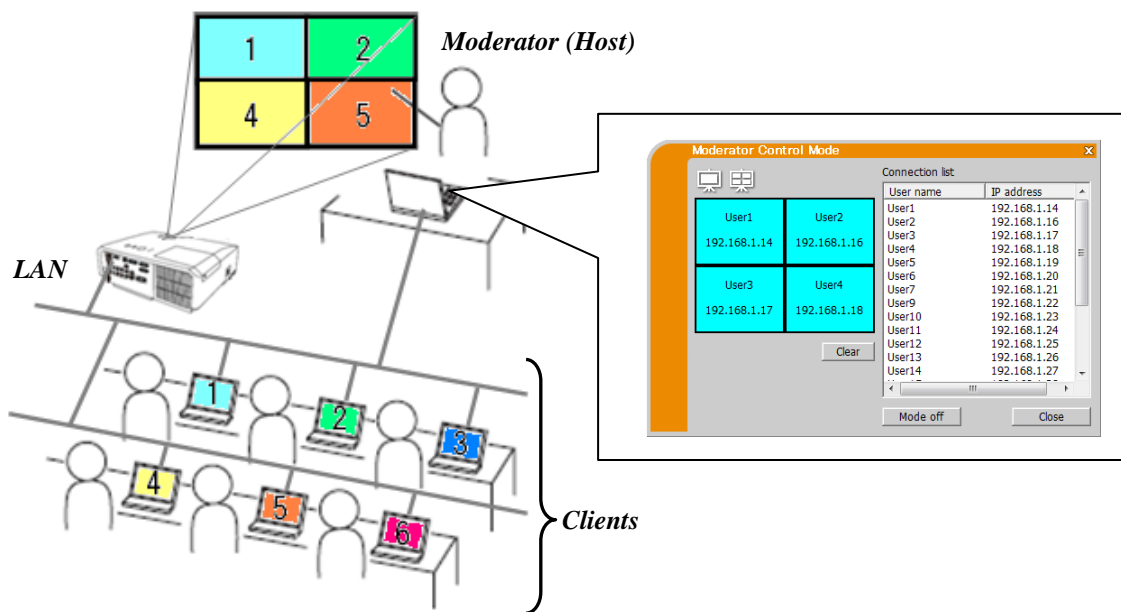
1
2
4
5

Moderator (Host)

LAN

1
2
3
4
5
6

Clients

Moderator Control Mode
x

User1
192.168.1.14

User2
192.168.1.16

User3
192.168.1.17

User4
192.168.1.18

Clear

Connection list

| User name | IP address |
|---|---|
| User1 | 192.168.1.14 |
| User2 | 192.168.1.16 |
| User3 | 192.168.1.17 |
| User4 | 192.168.1.18 |
| User5 | 192.168.1.19 |
| User6 | 192.168.1.20 |
| User7 | 192.168.1.21 |
| User9 | 192.168.1.22 |
| User10 | 192.168.1.23 |
| User11 | 192.168.1.24 |
| User12 | 192.168.1.25 |
| User13 | 192.168.1.26 |
| User14 | 192.168.1.27 |

Mode off
Close